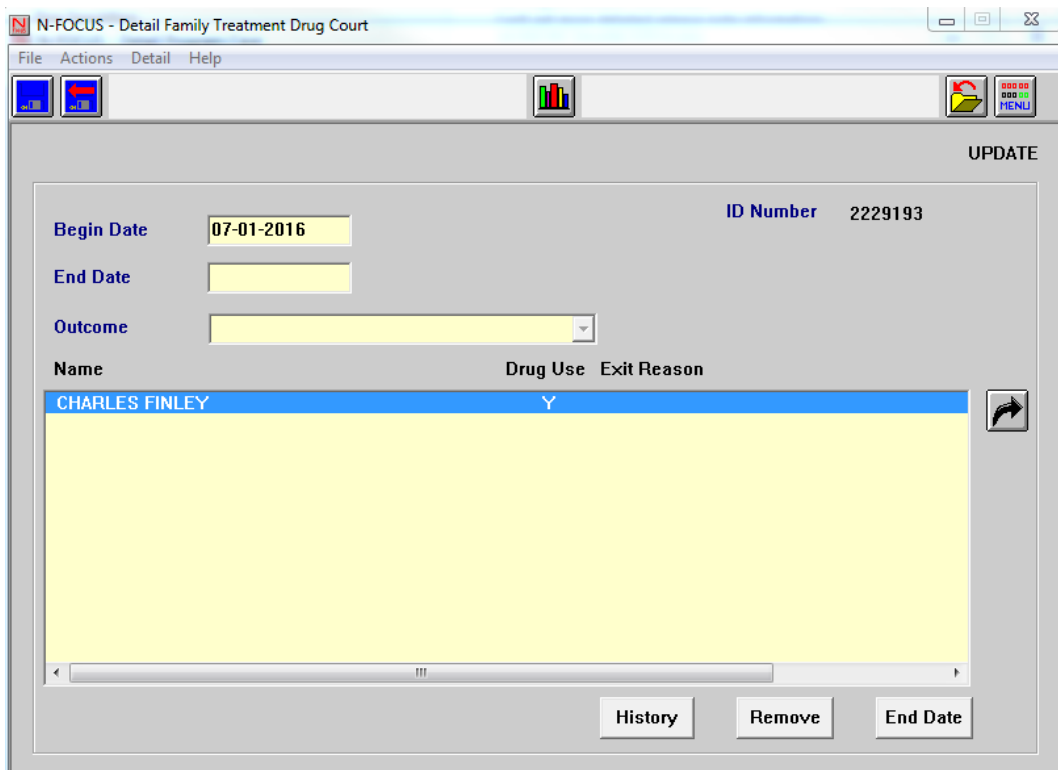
N-FOCUS - Detail Family Treatment Drug Court

File Actions Detail Help

MENU

UPDATE

ID Number 2229193

Begin Date 07-01-2016

End Date

Outcome

| Name | Drug Use | Exit Reason |
|---|---|---|
| CHARLES FINLEY | Y | |

History Remove End Date